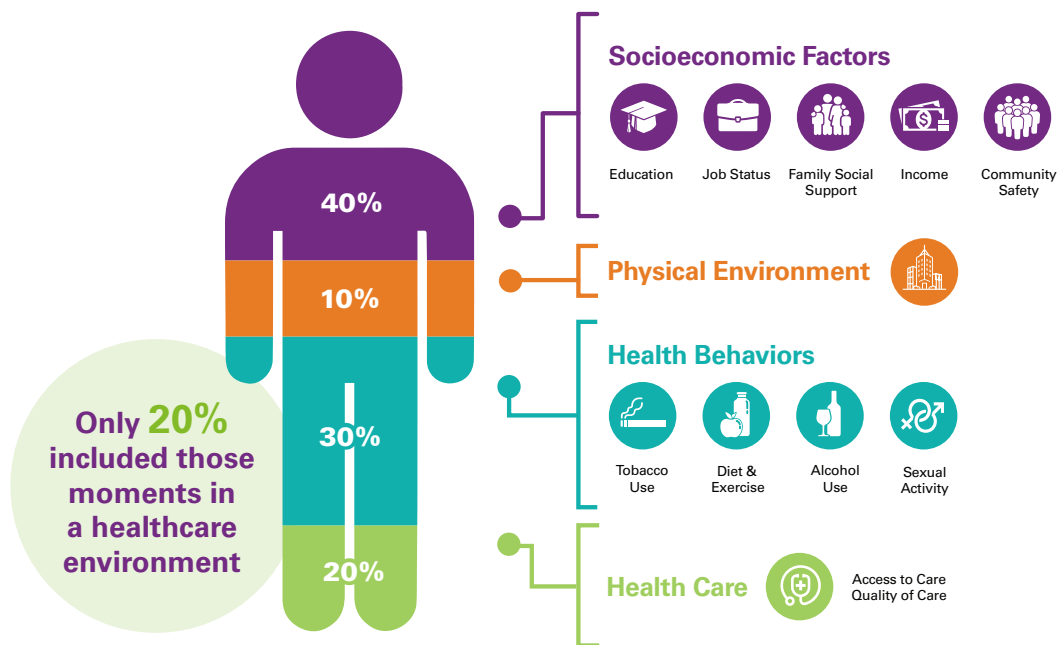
40%

10%

30%

20%

Only 20% included those moments in a healthcare environment

Socioeconomic Factors

Education

Job Status

Family Social Support

Income

Community Safety

Physical Environment

Health Behaviors

Tobacco Use

Diet & Exercise

Alcohol Use

Sexual Activity

Health Care

Access to Care
Quality of Care